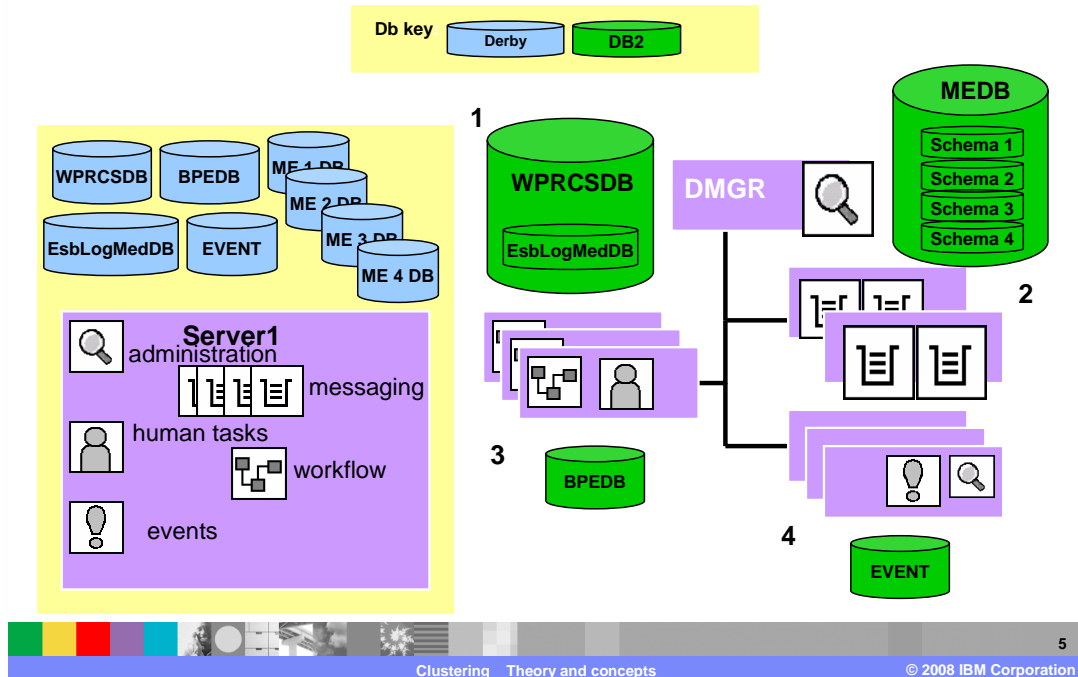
Db key Derby DB2

WPRCSDB BPEDB ME 1 DB ME 2 DB ME 3 DB ME 4 DB
EsbLogMedDB EVENT

Server1
administration
messaging
human tasks
workflow
events

1
WPRCSDB
EsbLogMedDB

DMGR

MEDB
Schema 1
Schema 2
Schema 3
Schema 4

2

3
BPEDB

4
EVENT

5
Clustering Theory and concepts
© 2008 IBM Corporation